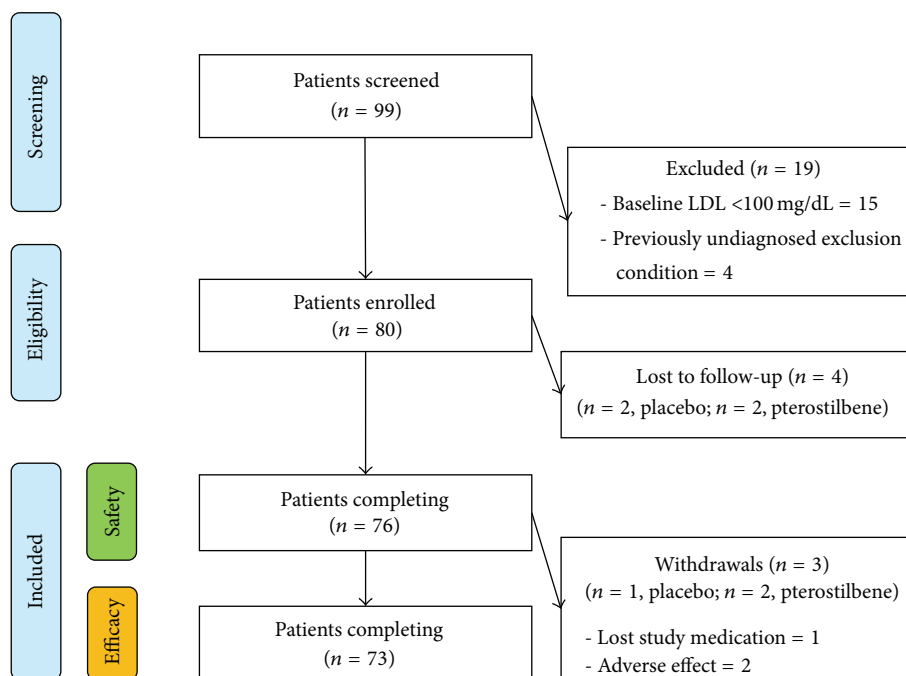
Screening

Patients screened
($n$ = 99)

Excluded ($n$ = 19)
- Baseline LDL <100 mg/dL = 15
- Previously undiagnosed exclusion condition = 4

Eligibility

Patients enrolled
($n$ = 80)

Lost to follow-up ($n$ = 4)
($n$ = 2, placebo; $n$ = 2, pterostilbene)

Included

Safety

Patients completing
($n$ = 76)

Withdrawals ($n$ = 3)
($n$ = 1, placebo; $n$ = 2, pterostilbene)
- Lost study medication = 1
- Adverse effect = 2

Efficacy

Patients completing
($n$ = 73)